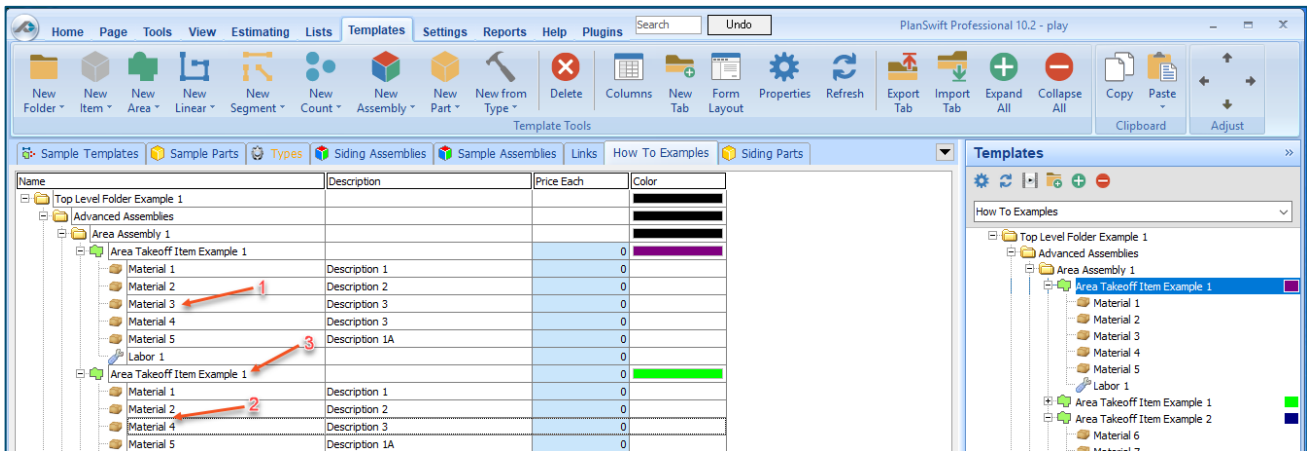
Home Page Tools View Estimating Lists Templates Settings Reports Help Plugins Search Undo PlanSwift Professional 10.2 - play

New Folder | New Item | New Area | New Linear | New Segment | New Count | New Assembly | New Part | New from Type | Delete | Columns | New Tab | Form Layout | Properties | Refresh | Export Tab | Import Tab | Expand All | Collapse All | Copy | Paste

Template Tools | Clipboard | Adjust

Sample Templates | Sample Parts | Types | Siding Assemblies | Sample Assemblies | Links | How To Examples | Siding Parts

| Name | Description | Price Each | Color |
|---|---|---|---|
| Top Level Folder Example 1 | | | |
| Advanced Assemblies | | | |
| Area Assembly 1 | | | |
| Area Takeoff Item Example 1 | | 0 | |
| Material 1 | Description 1 | 0 | |
| Material 2 | Description 2 | 0 | |
| Material 3 | Description 3 | 0 | |
| Material 4 | Description 3 | 0 | |
| Material 5 | Description 1A | 0 | |
| Labor 1 | | 0 | |
| Area Takeoff Item Example 1 | | 0 | |
| Material 1 | Description 1 | 0 | |
| Material 2 | Description 2 | 0 | |
| Material 4 | Description 3 | 0 | |
| Material 5 | Description 1A | 0 | |

1
3
2

Templates

How To Examples

Top Level Folder Example 1
Advanced Assemblies
Area Assembly 1
Area Takeoff Item Example 1
Material 1
Material 2
Material 3
Material 4
Material 5
Labor 1
Area Takeoff Item Example 1
Area Takeoff Item Example 2
Material 6
Material 7